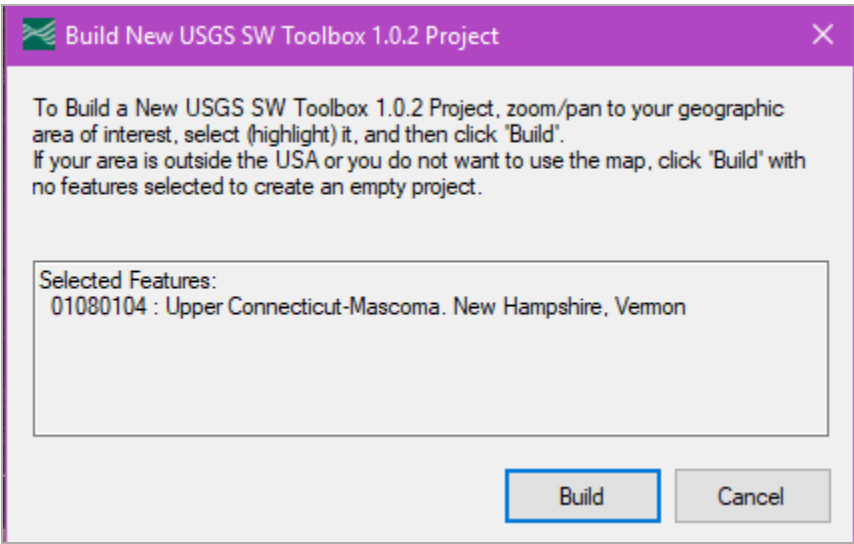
Build New USGS SW Toolbox 1.0.2 Project

To Build a New USGS SW Toolbox 1.0.2 Project, zoom/pan to your geographic area of interest, select (highlight) it, and then click "Build".
If your area is outside the USA or you do not want to use the map, click "Build" with no features selected to create an empty project.

Selected Features:
01080104 : Upper Connecticut-Mascoma. New Hampshire, Vermon

Build

Cancel